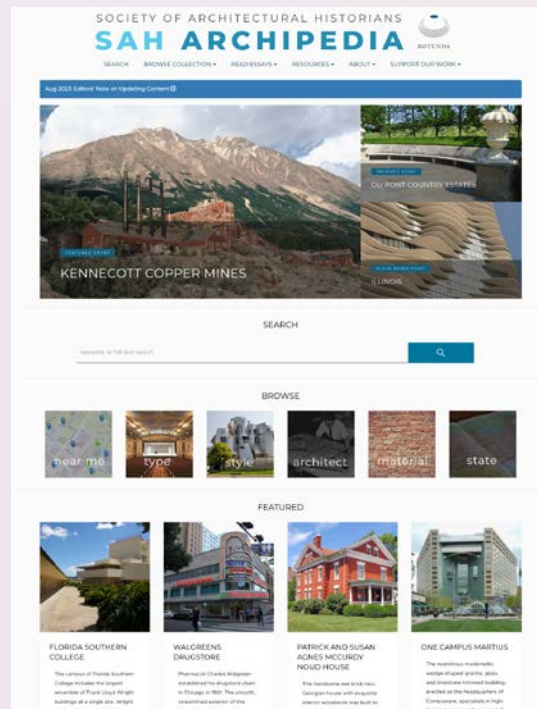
SOCIETY OF ARCHITECTURAL HISTORIANS

SAH ARCHIPEDIA

ROTUNDA

SEARCH BROWSE COLLECTION ▾ READ ESSAYS ▾ RESOURCES ▾ ABOUT ▾ SUPPORT OUR WORK ▾

Aug 2023: Editors' Note on Updating Content

FEATURED ENTRY

KENNECOTT COPPER MINES

THEMATIC ESSAY

DU PONT COUNTRY ESTATES

PLACE-BASED ESSAY

ILLINOIS

SEARCH

keyword, or full-text search

BROWSE

near me

type

style

architect

material

state

FEATURED

FLORIDA SOUTHERN COLLEGE

The campus of Florida Southern College includes the largest ensemble of Frank Lloyd Wright buildings at a single site. Wright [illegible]

WALGREENS DRUGSTORE

Pharmacist Charles Walgreen established his drugstore chain in Chicago in 1901. The smooth, streamlined exterior of this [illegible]

PATRICK AND SUSAN AGNES MCCURDY NOUD HOUSE

This handsome red brick neo-Georgian house with exquisite interior woodwork was built to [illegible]

ONE CAMPUS MARTIUS

The monstrous modernistic wedge-shaped granite, glass, and limestone trimmed building, erected as the headquarters of Compuware, specialists in high-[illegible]